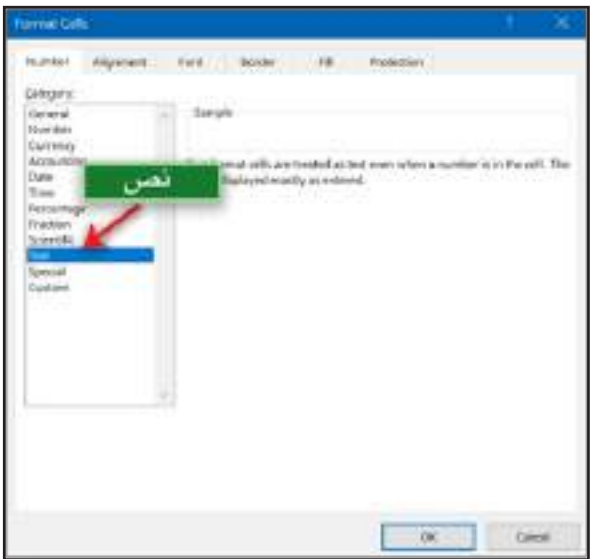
Format Cells

?

Number

Alignment

Font

Border

Fill

Protection

Category:

General

Number

Currency

Accounting

Date

Time

Percentage

Fraction

Scientific

Text

Special

Custom

نص

Sample

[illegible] format cells are treated as text even when a number is in the cell. The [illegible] displayed exactly as entered.

OK

Cancel